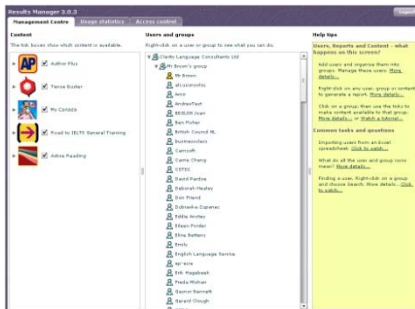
Results Manager 3.0.3

Management Centre | Usage statistics | Access control

Content

The tick boxes show which content is available.

Author Plus

Tense Buster

My Canada

Road to IELTS General Training

Active Reading

Users and groups

Right-click on a user or group to see what you can do.

Clarity Language Consultants Ltd

Mr Brown's group

Mr Brown

a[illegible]

Anna

AndrewTest

BEIRUN Juan

Ben Fisher

British Council HL

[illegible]

Camsoft

Carrie Chang

CSTEC

David Purdue

Deborah Healey

Don Friend

Dolmarina Expertez

Eddie Andrea

Eileen Forder

Elina Bellenis

Emily

English Language Service

ep-acle

Erik Mogsbradt

Freda Mishan

Gaynor Barnett

Gerard Clough

Help tips

Users, Reports and Content - what happens on this screen?

Add users and organise them into groups. Manage these users. More details...

Right-click on any user, group or content to generate a report. More details...

Click on a group; then use the ticks to make content available for that group. More details... or Watch a tutorial...

Common tasks and questions

Importing users from an Excel spreadsheet. Click to watch...

What do all the user and group icons mean? More details...

Finding a user. Right-click on a group and choose Search. More details... Click to watch...